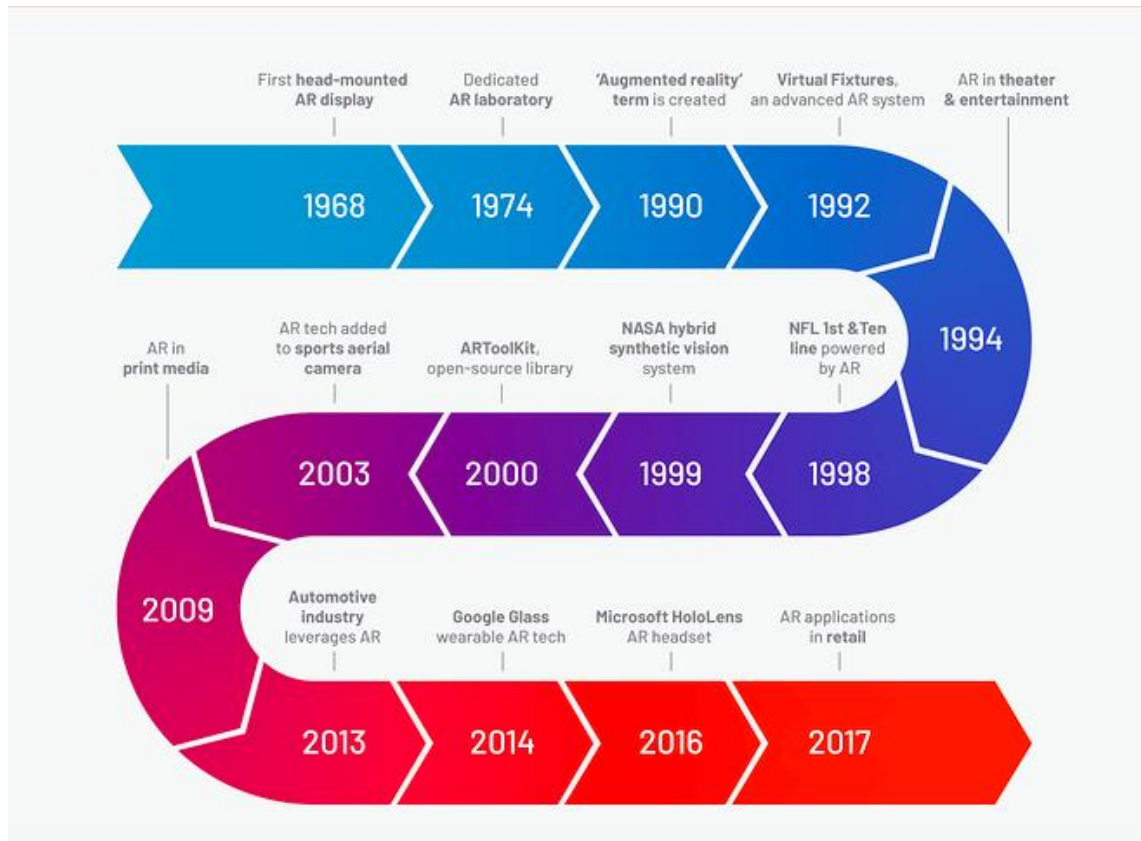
First head-mounted AR display

Dedicated AR laboratory

'Augmented reality' term is created

Virtual Fixtures, an advanced AR system

AR in theater & entertainment

1968

1974

1990

1992

1994

AR in print media

AR tech added to sports aerial camera

ARToolKit, open-source library

NASA hybrid synthetic vision system

NFL 1st &Ten line powered by AR

2003

2000

1999

1998

2009

Automotive industry leverages AR

Google Glass wearable AR tech

Microsoft HoloLens AR headset

AR applications in retail

2013

2014

2016

2017